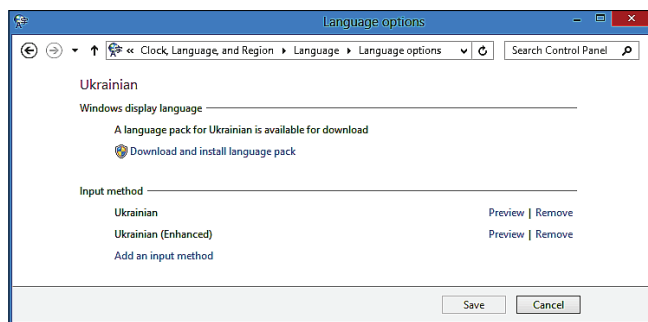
Language options

« Clock, Language, and Region ▸ Language ▸ Language options

Search Control Panel

Ukrainian

Windows display language

A language pack for Ukrainian is available for download

Download and install language pack

Input method

Ukrainian

Preview | Remove

Ukrainian (Enhanced)

Preview | Remove

Add an input method

Save

Cancel